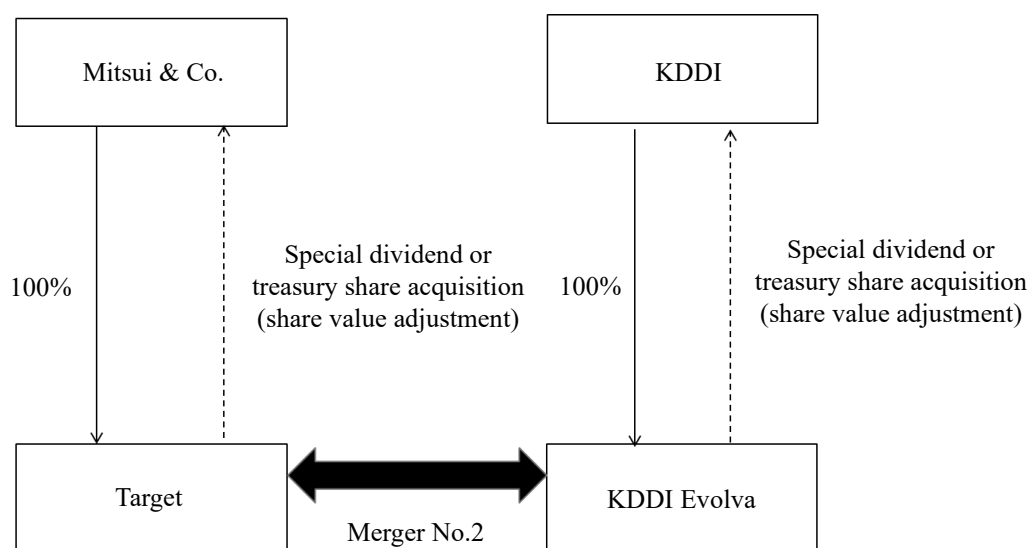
Mitsui & Co.

KDDI

100%

Special dividend or treasury share acquisition (share value adjustment)

100%

Special dividend or treasury share acquisition (share value adjustment)

Target

KDDI Evolva

Merger No.2